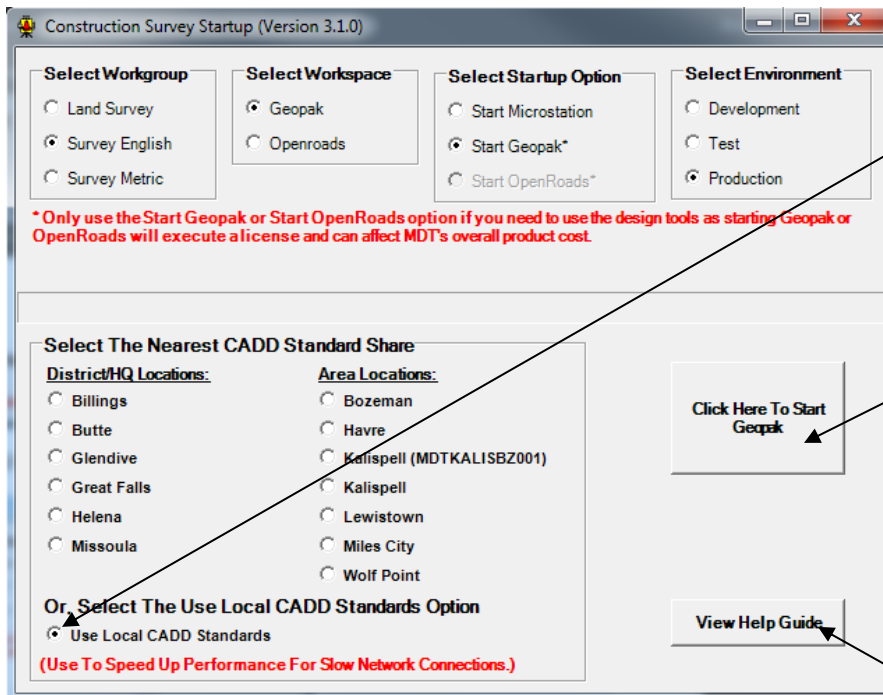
Construction Survey Startup (Version 3.1.0)

Select Workgroup
Land Survey
Survey English
Survey Metric

Select Workspace
Geopak
Openroads

Select Startup Option
Start Microstation
Start Geopak*
Start OpenRoads*

Select Environment
Development
Test
Production

* Only use the Start Geopak or Start OpenRoads option if you need to use the design tools as starting Geopak or OpenRoads will execute a license and can affect MDT's overall product cost.

Select The Nearest CADD Standard Share

District/HQ Locations:
Billings
Butte
Glendive
Great Falls
Helena
Missoula

Area Locations:
Bozeman
Havre
Kalispell (MDTKALISBZ001)
Kalispell
Lewistown
Miles City
Wolf Point

Or, Select The Use Local CADD Standards Option
Use Local CADD Standards
(Use To Speed Up Performance For Slow Network Connections.)

Click Here To Start Geopak

View Help Guide